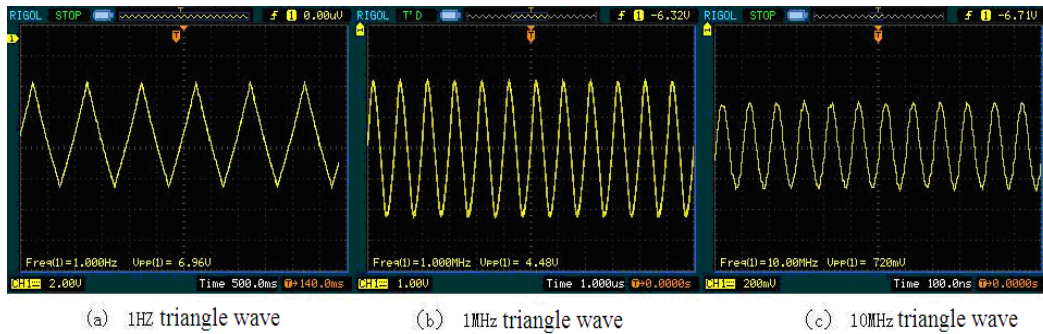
RIGOL STOP T f 1 0.00uV
Freq(1)=1.000Hz Vpp(1)= 6.96V
CH1 2.00V Time 500.0ms T→140.0ms

RIGOL T'D T f 1 -6.32V
Freq(1)=1.000MHz Vpp(1)= 4.48V
CH1 1.00V Time 1.000us T→0.0000s

RIGOL STOP T f 1 -6.71V
Freq(1)=10.00MHz Vpp(1)= 720mV
CH1 200mV Time 100.0ns T→0.0000s

(a) 1HZ triangle wave
(b) 1MHz triangle wave
(c) 10MHz triangle wave